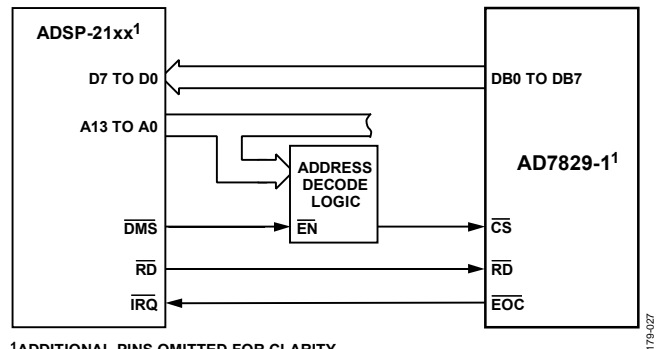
ADSP-21xx$^1$

D7 TO D0

A13 TO A0

$\overline{DMS}$

$\overline{RD}$

$\overline{IRQ}$

ADDRESS DECODE LOGIC

$\overline{EN}$

DB0 TO DB7

AD7829-1$^1$

$\overline{CS}$

$\overline{RD}$

$\overline{EOC}$

$^1$ADDITIONAL PINS OMITTED FOR CLARITY

179-027